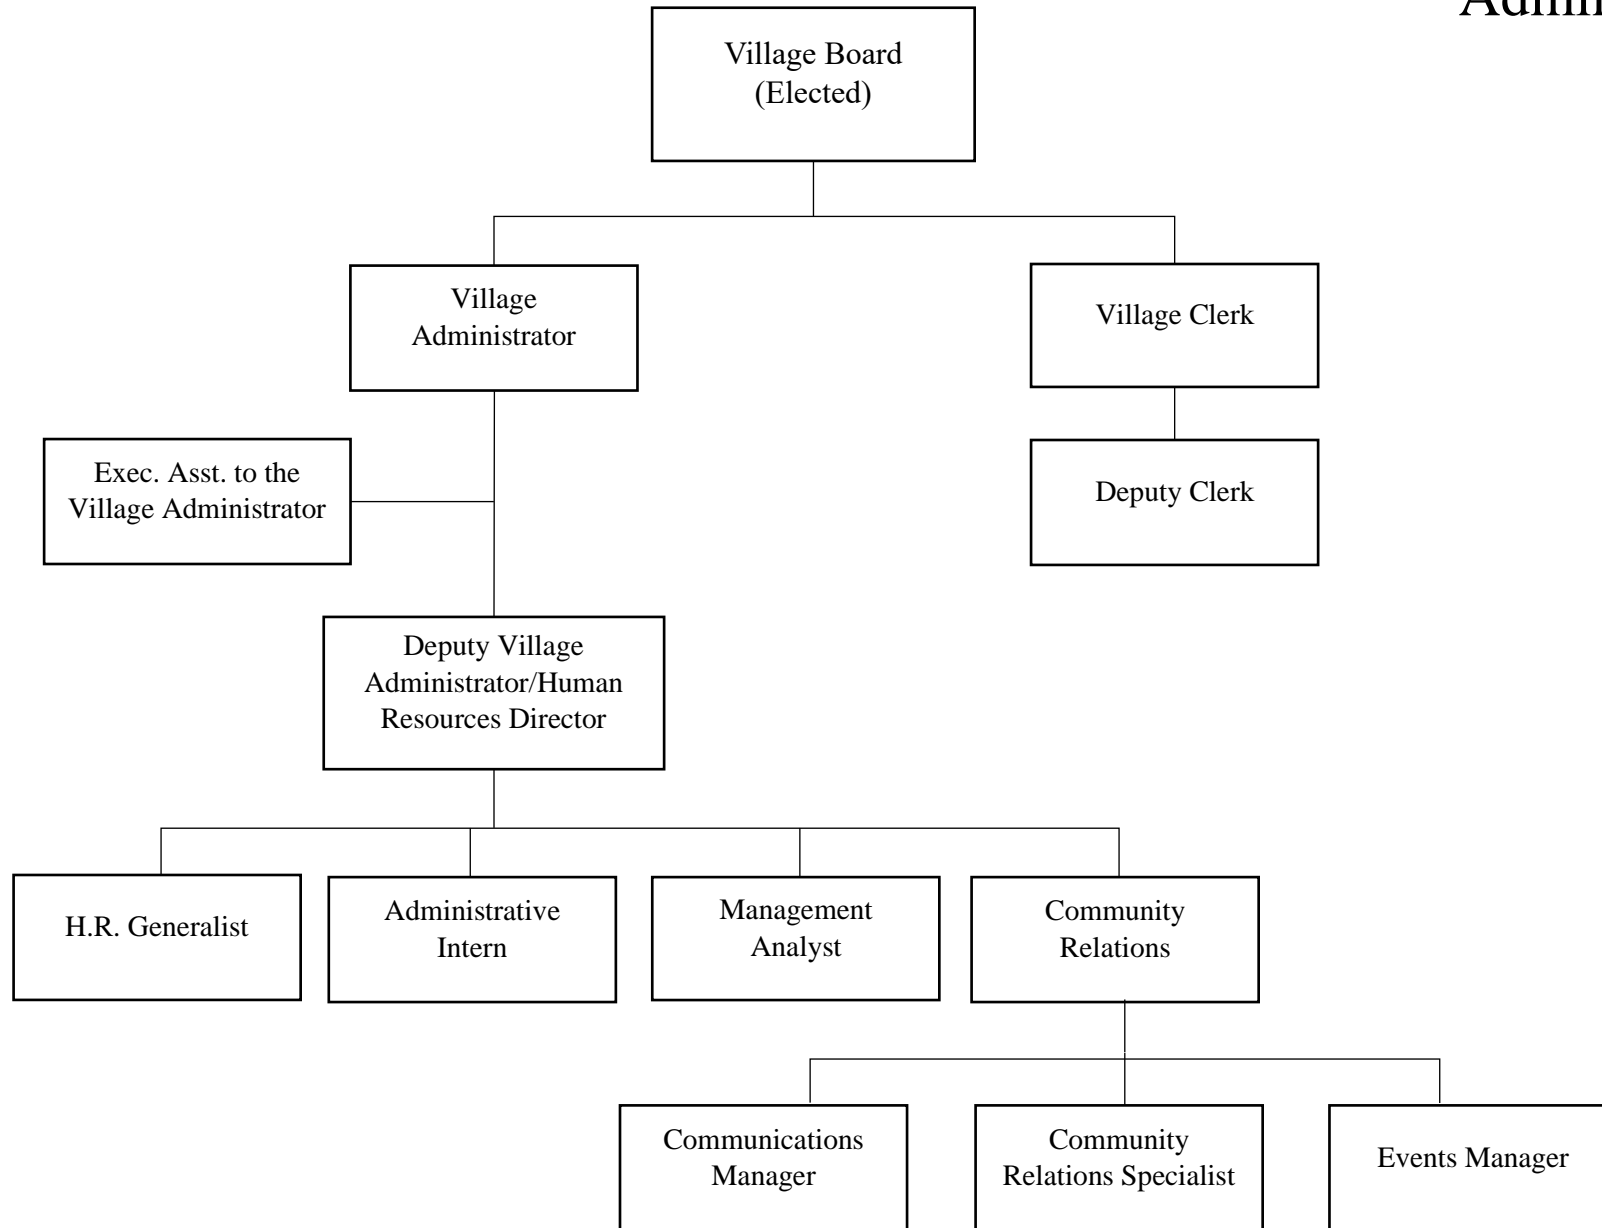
Admi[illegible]

Village Board
(Elected)

Village
Administrator

Village Clerk

Exec. Asst. to the
Village Administrator

Deputy Clerk

Deputy Village
Administrator/Human
Resources Director

H.R. Generalist

Administrative
Intern

Management
Analyst

Community
Relations

Communications
Manager

Community
Relations Specialist

Events Manager